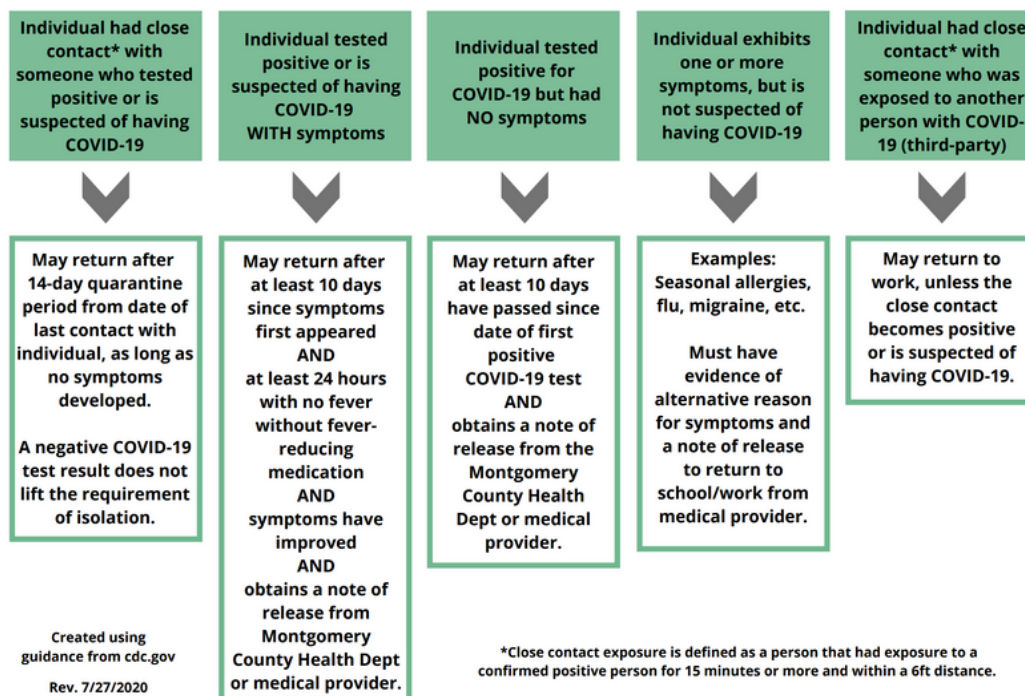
Individual had close contact* with someone who tested positive or is suspected of having COVID-19

May return after 14-day quarantine period from date of last contact with individual, as long as no symptoms developed.

A negative COVID-19 test result does not lift the requirement of isolation.

Individual tested positive or is suspected of having COVID-19 WITH symptoms

May return after at least 10 days since symptoms first appeared AND at least 24 hours with no fever without fever-reducing medication AND symptoms have improved AND obtains a note of release from Montgomery County Health Dept or medical provider.

Individual tested positive for COVID-19 but had NO symptoms

May return after at least 10 days have passed since date of first positive COVID-19 test AND obtains a note of release from the Montgomery County Health Dept or medical provider.

Individual exhibits one or more symptoms, but is not suspected of having COVID-19

Examples: Seasonal allergies, flu, migraine, etc.

Must have evidence of alternative reason for symptoms and a note of release to return to school/work from medical provider.

Individual had close contact* with someone who was exposed to another person with COVID-19 (third-party)

May return to work, unless the close contact becomes positive or is suspected of having COVID-19.

Created using guidance from cdc.gov

Rev. 7/27/2020

*Close contact exposure is defined as a person that had exposure to a confirmed positive person for 15 minutes or more and within a 6ft distance.